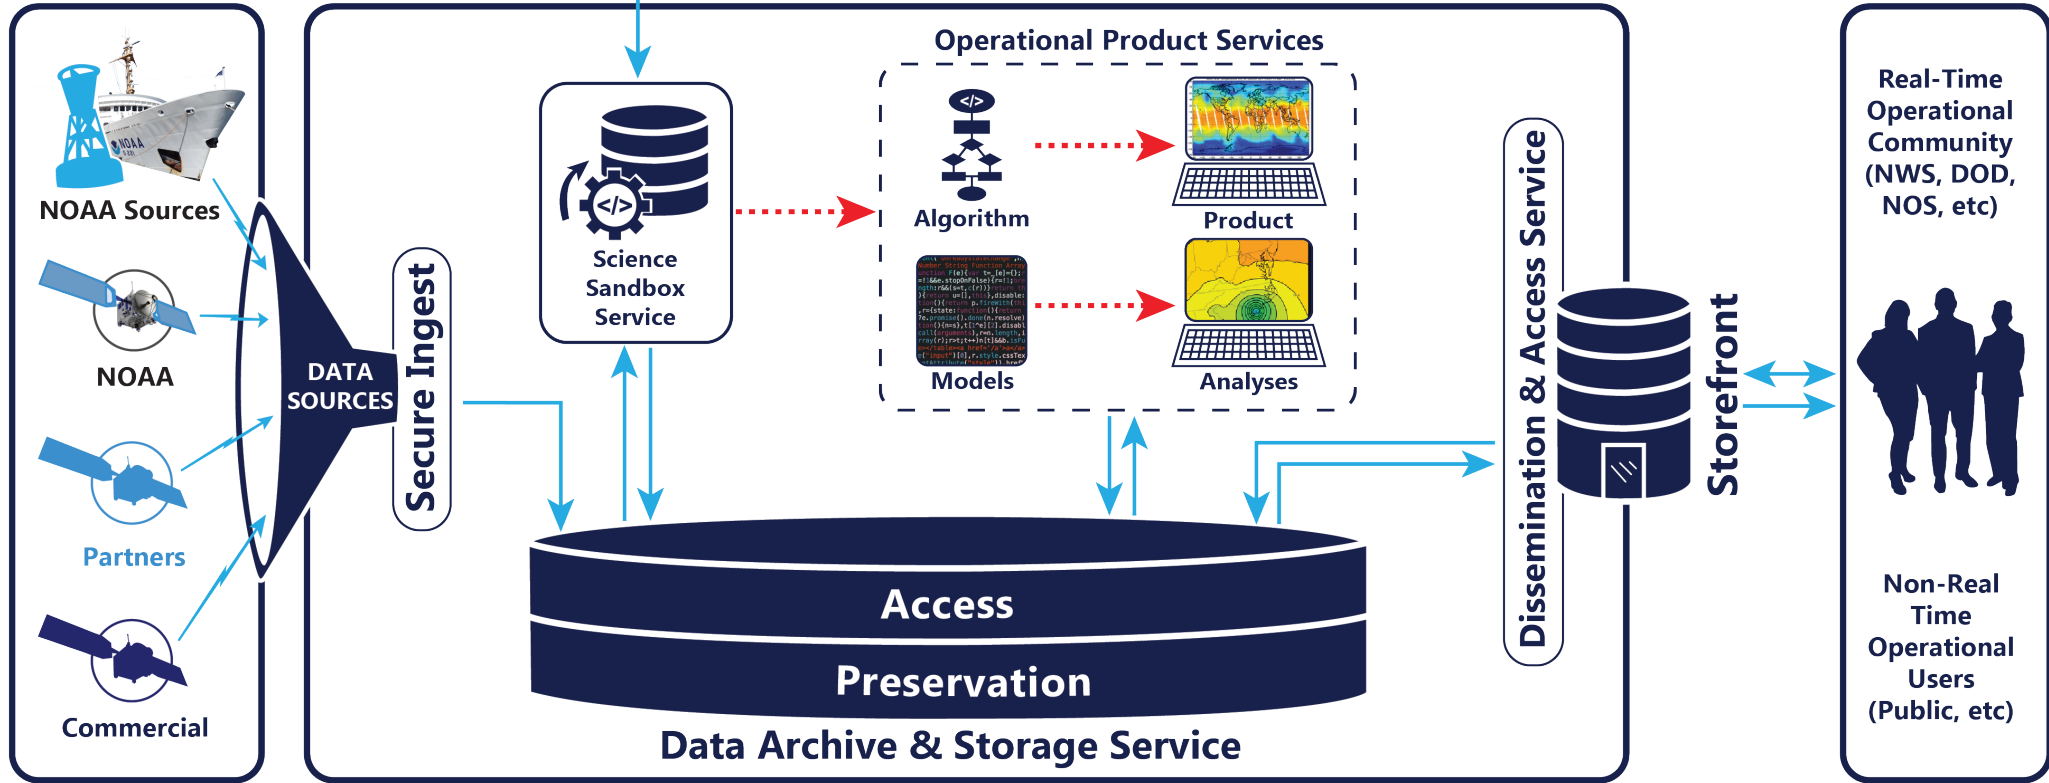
NOAA Sources

NOAA

Partners

Commercial

DATA SOURCES

Secure Ingest

Science Sandbox Service

Operational Product Services

Algorithm

Product

Models

Analyses

Access

Preservation

Data Archive & Storage Service

Dissemination & Access Service

Storefront

Real-Time Operational Community (NWS, DOD, NOS, etc)

Non-Real Time Operational Users (Public, etc)